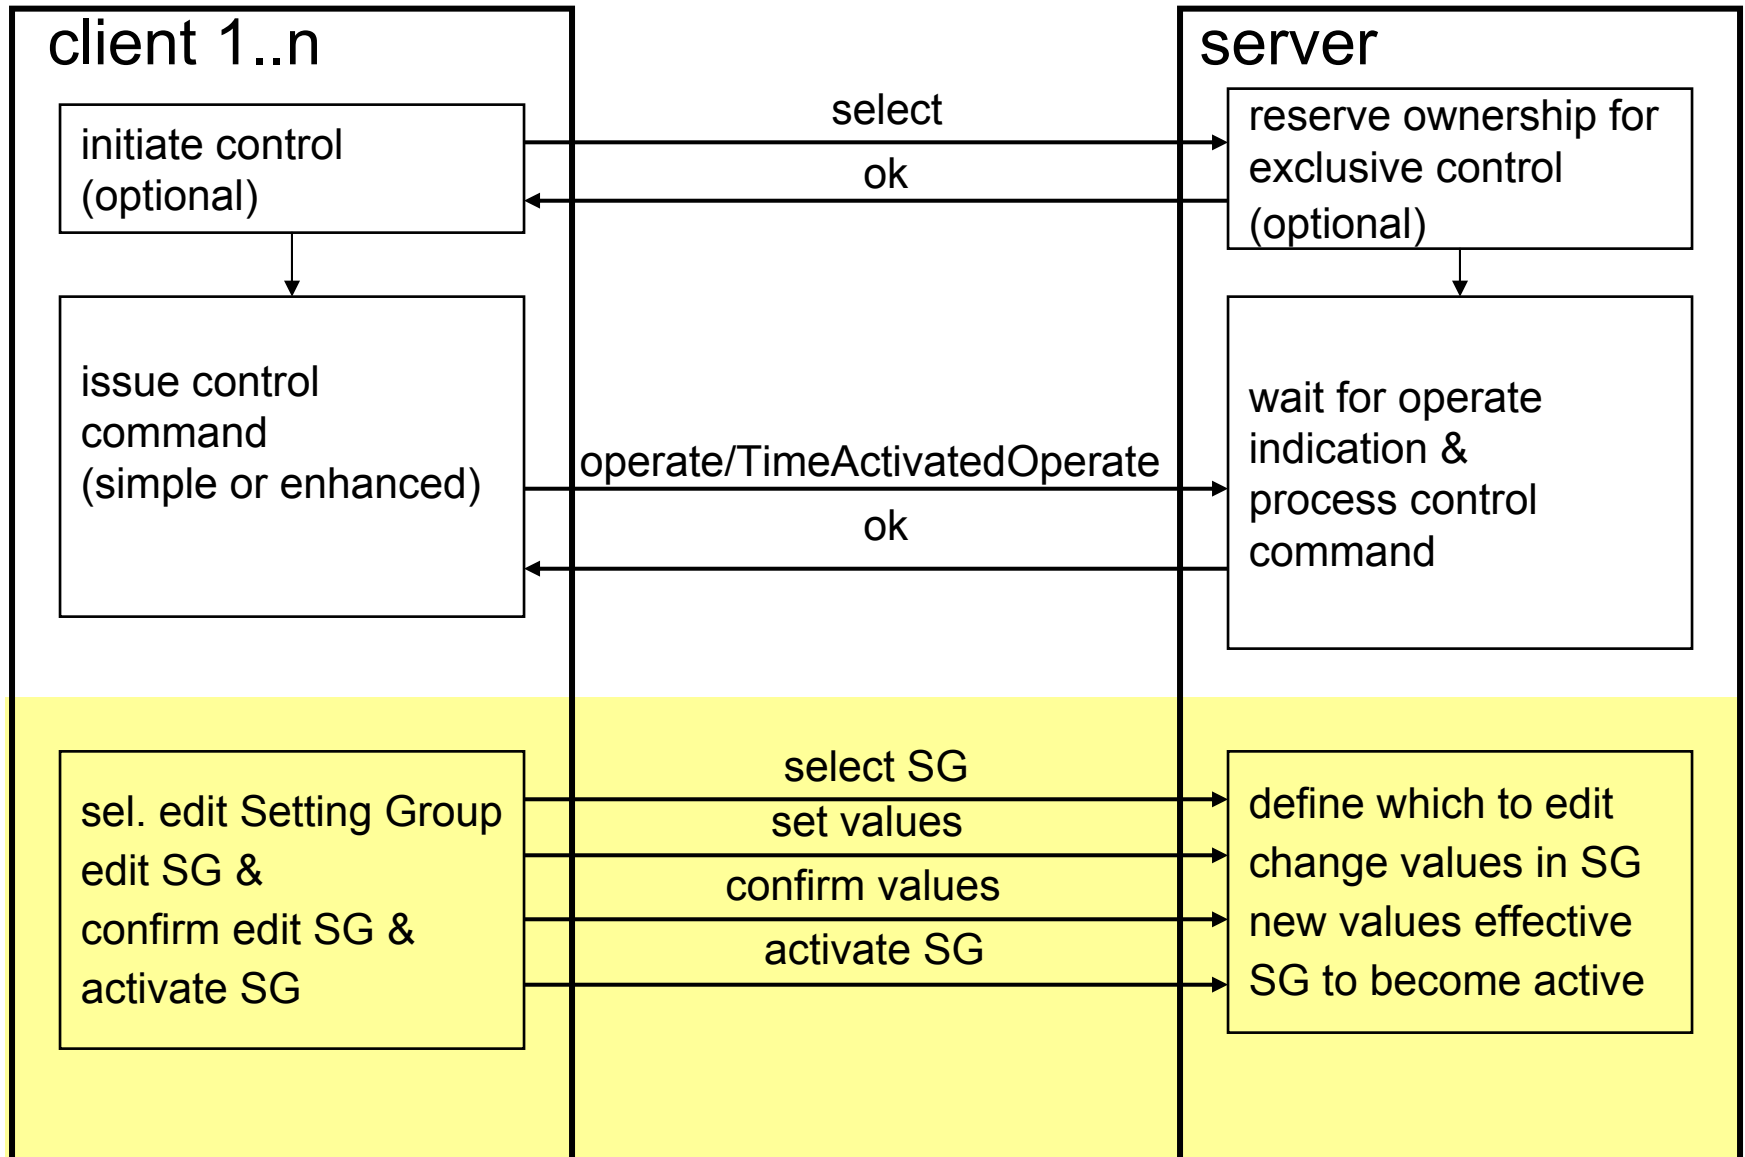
client 1..n

server

initiate control (optional)

select

ok

reserve ownership for exclusive control (optional)

issue control command (simple or enhanced)

operate/TimeActivatedOperate

ok

wait for operate indication & process control command

sel. edit Setting Group
edit SG &
confirm edit SG &
activate SG

select SG

set values

confirm values

activate SG

define which to edit
change values in SG
new values effective
SG to become active